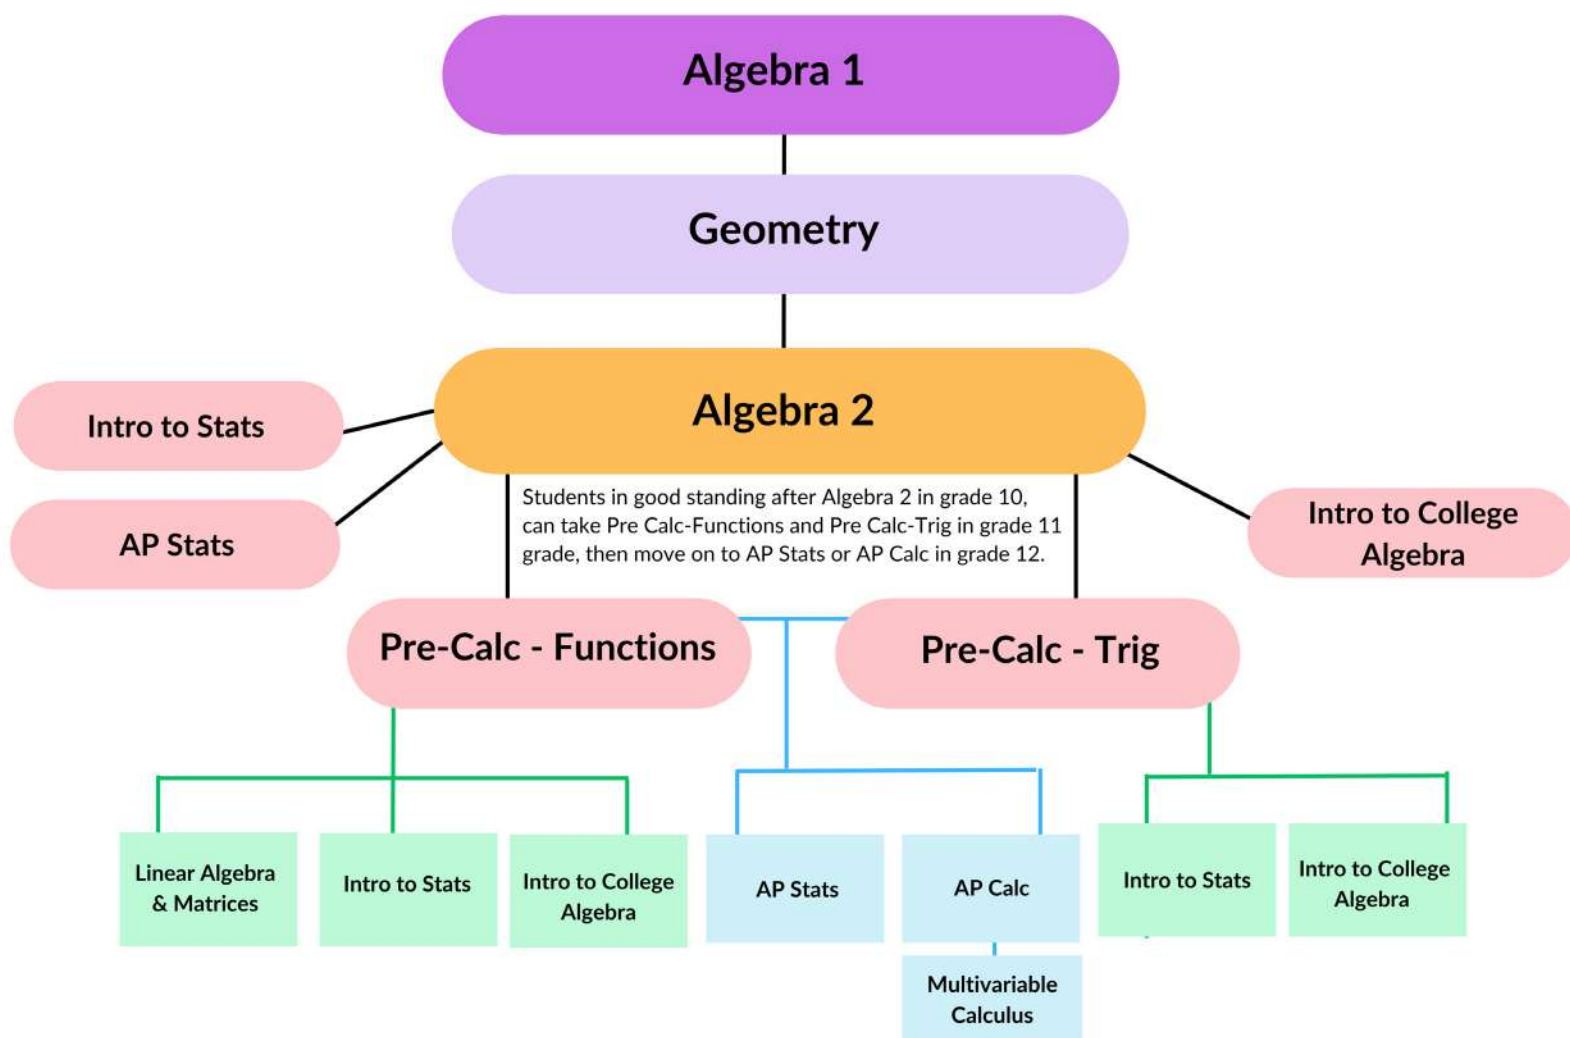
Algebra 1

Geometry

Algebra 2

Intro to Stats

AP Stats

Intro to College Algebra

Students in good standing after Algebra 2 in grade 10, can take Pre Calc-Functions and Pre Calc-Trig in grade 11 grade, then move on to AP Stats or AP Calc in grade 12.

Pre-Calc - Functions

Pre-Calc - Trig

Linear Algebra & Matrices

Intro to Stats

Intro to College Algebra

AP Stats

AP Calc

Multivariable Calculus

Intro to Stats

Intro to College Algebra